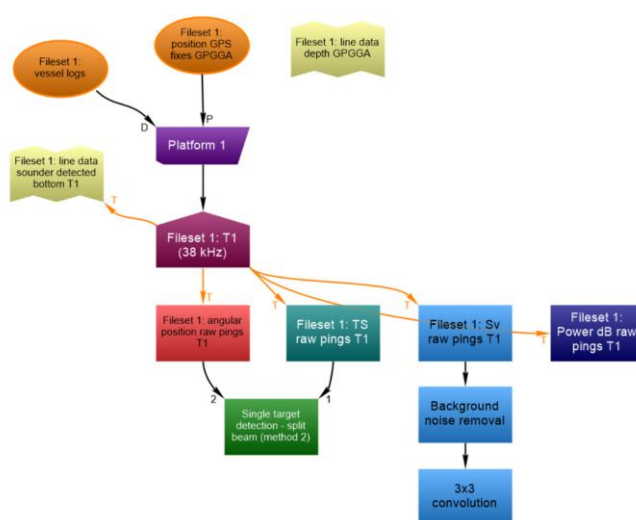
Fileset 1: position GPS fixes GPGGA

Fileset 1: line data depth GPGGA

Fileset 1: vessel logs

D

P

Platform 1

Fileset 1: line data sounder detected bottom T1

T

Fileset 1: T1 (38 kHz)

T

T

T

Fileset 1: angular position raw pings T1

Fileset 1: TS raw pings T1

Fileset 1: Sv raw pings T1

T

Fileset 1: Power dB raw pings T1

2

1

Single target detection - split beam (method 2)

Background noise removal

3x3 convolution